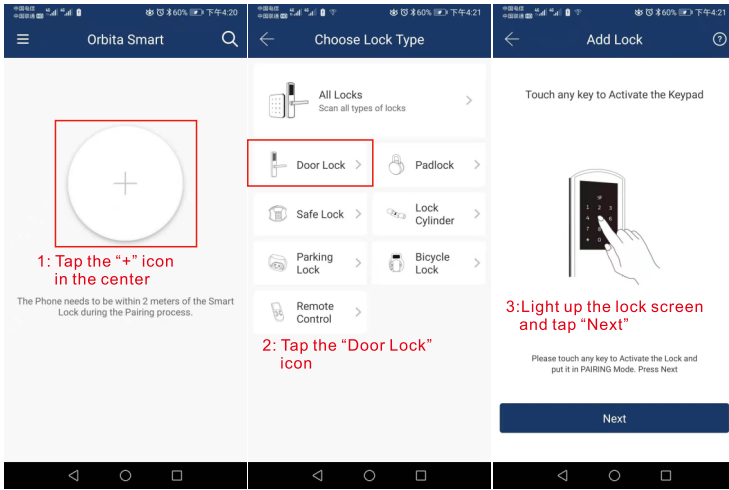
中国电信 中国联通 60% 下午4:20

Orbita Smart

+

1: Tap the "+" icon in the center

The Phone needs to be within 2 meters of the Smart Lock during the Pairing process.

中国电信 中国联通 60% 下午4:21

Choose Lock Type

All Locks
Scan all types of locks

Door Lock

Padlock

Safe Lock

Lock Cylinder

Parking Lock

Bicycle Lock

Remote Control

2: Tap the "Door Lock" icon

中国电信 中国联通 60% 下午4:21

Add Lock

Touch any key to Activate the Keypad

3:Light up the lock screen and tap "Next"

Please touch any key to Activate the Lock and put it in PAIRING Mode. Press Next

Next